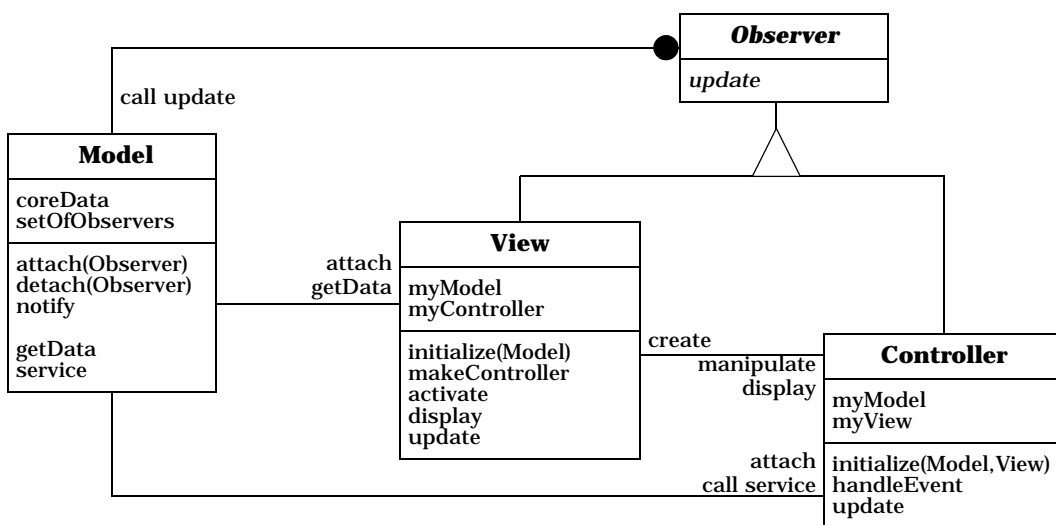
Observer

update

call update

Model

coreData
setOfObservers

attach(Observer)
detach(Observer)
notify

getData
service

attach
getData

View

myModel
myController

initialize(Model)
makeController
activate
display
update

create

manipulate
display

Controller

myModel
myView

attach
call service

initialize(Model,View)
handleEvent
update